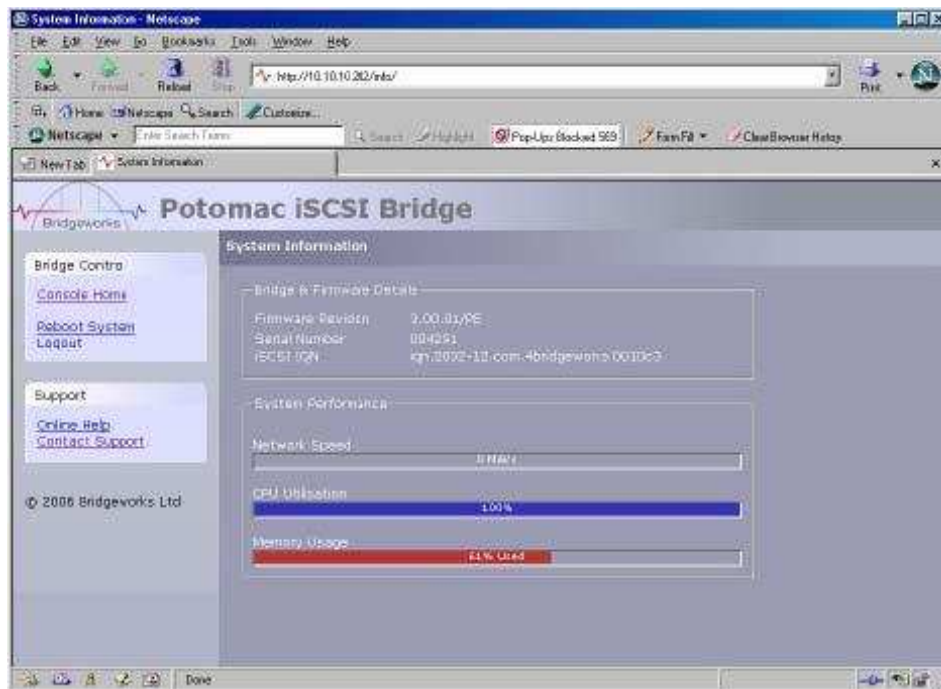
System Information - Netscape

File Edit View Go Bookmarks Tools Window Help

Back Forward Reload Stop http://10.10.10.212/info/ Print

Home Netscape Search Customize...

Netscape Enter Search Terms Search Highlight Pop-Ups Blocked 569 Form Fill Clear Browser History

New Tab System Information

Bridgeworks

Potomac iSCSI Bridge

System Information

Bridge Contro

Console Home

Reboot System

Logout

Support

Online Help

Contact Support

© 2006 Bridgeworks Ltd

Bridge & Firmware Details

Firmware Revision 3.00.01/PE

Serial Number 004291

iSCSI IQN iqn.2002-12.com.4bridgeworks.0010c3

System Performance

Network Speed

0 MB/s

CPU Utilisation

100%

Memory Usage

61% Used

Done